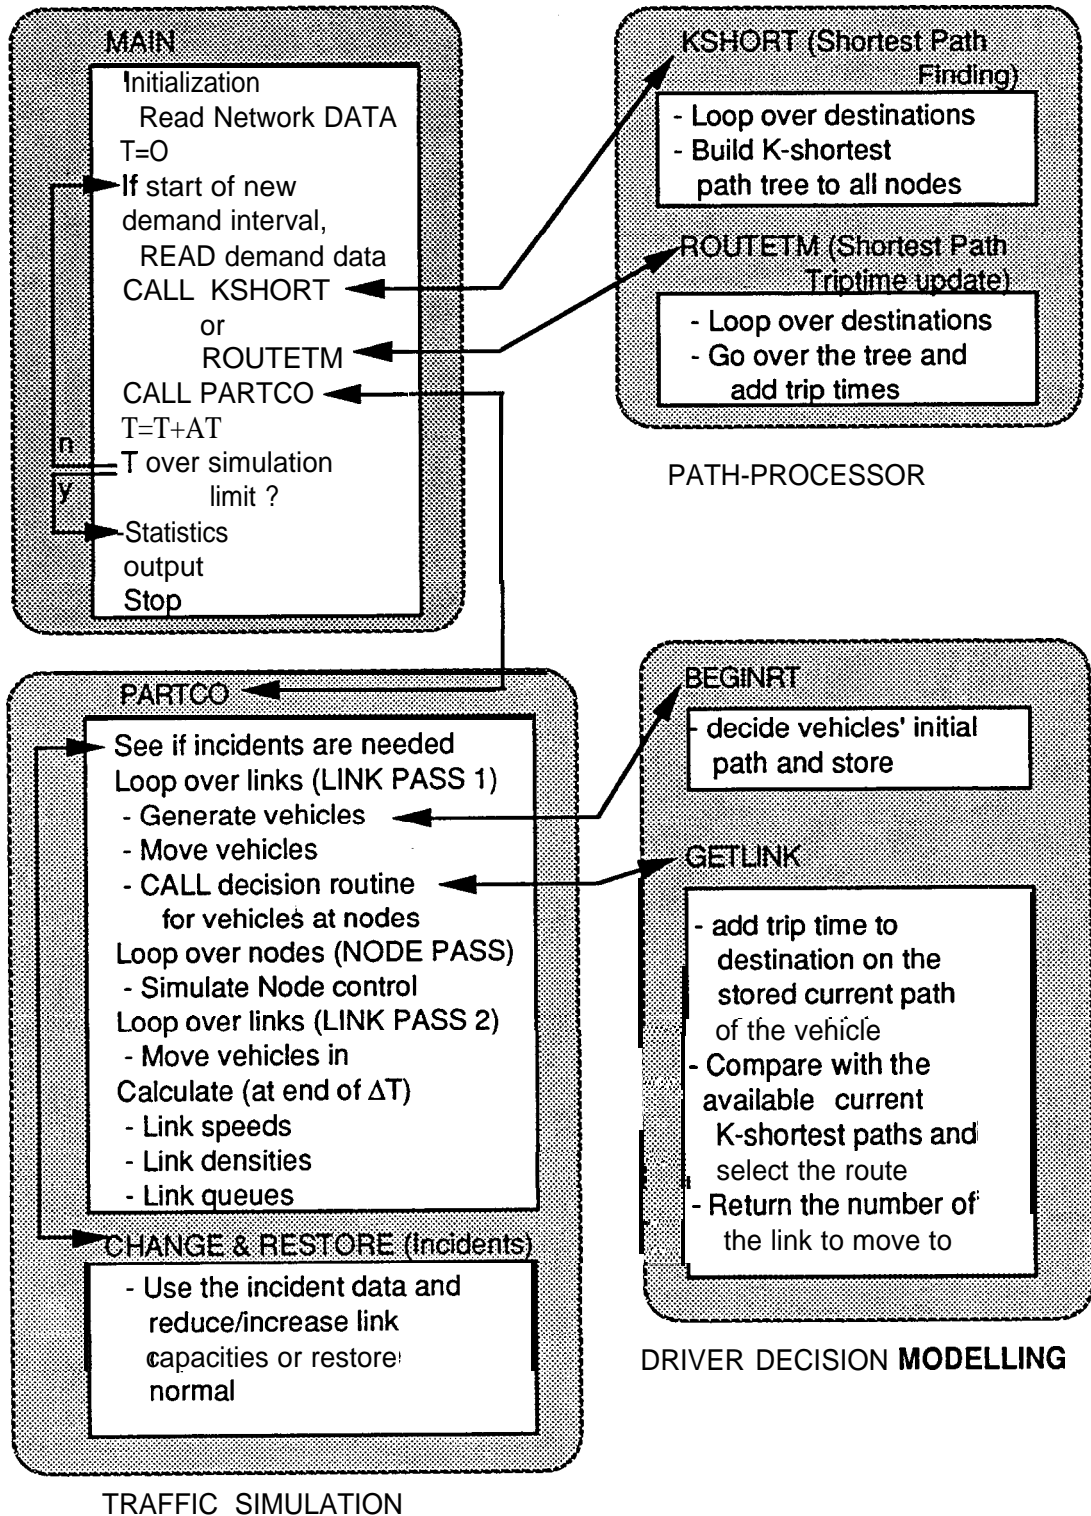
MAIN

Initialization
Read Network DATA
T=O
If start of new demand interval,
READ demand data
CALL KSHORT
or
ROUTETM
CALL PARTCO
T=T+AT
n
T over simulation limit ?
y
Statistics output
Stop

KSHORT (Shortest Path Finding)

- Loop over destinations
- Build K-shortest path tree to all nodes

ROUTETM (Shortest Path Triptime update)

- Loop over destinations
- Go over the tree and add trip times

PATH-PROCESSOR

PARTCO

See if incidents are needed
Loop over links (LINK PASS 1)
- Generate vehicles
- Move vehicles
- CALL decision routine for vehicles at nodes
Loop over nodes (NODE PASS)
- Simulate Node control
Loop over links (LINK PASS 2)
- Move vehicles in
Calculate (at end of $\Delta T$)
- Link speeds
- Link densities
- Link queues

CHANGE & RESTORE (Incidents)

- Use the incident data and reduce/increase link capacities or restore normal

TRAFFIC SIMULATION

BEGINRT

- decide vehicles' initial path and store

GETLINK

- add trip time to destination on the stored current path of the vehicle
- Compare with the available current K-shortest paths and select the route
- Return the number of the link to move to

DRIVER DECISION MODELLING